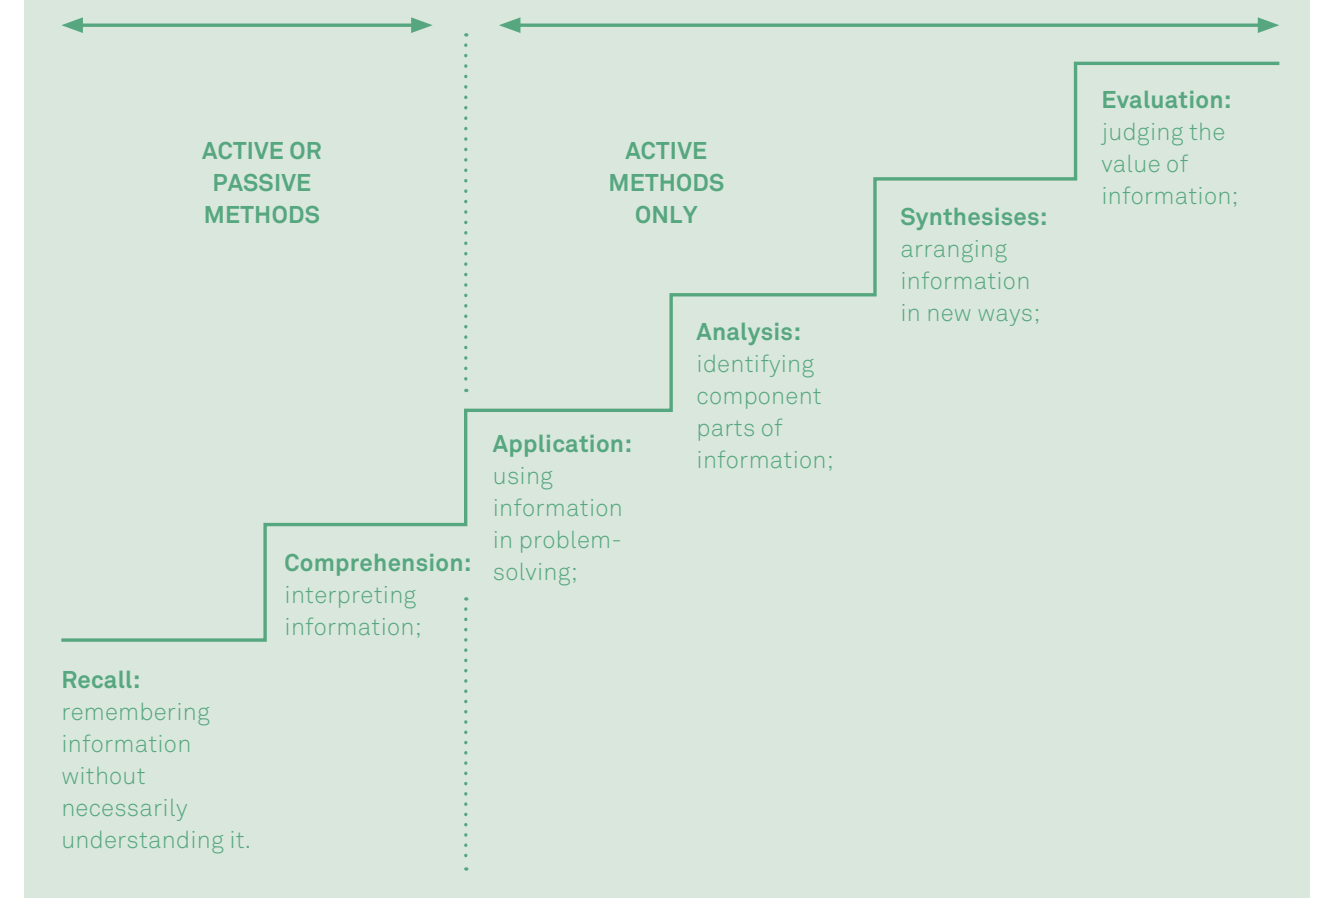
ACTIVE OR PASSIVE METHODS

ACTIVE METHODS ONLY

Evaluation: judging the value of information;

Synthesises: arranging information in new ways;

Analysis: identifying component parts of information;

Application: using information in problem-solving;

Comprehension: interpreting information;

Recall: remembering information without necessarily understanding it.